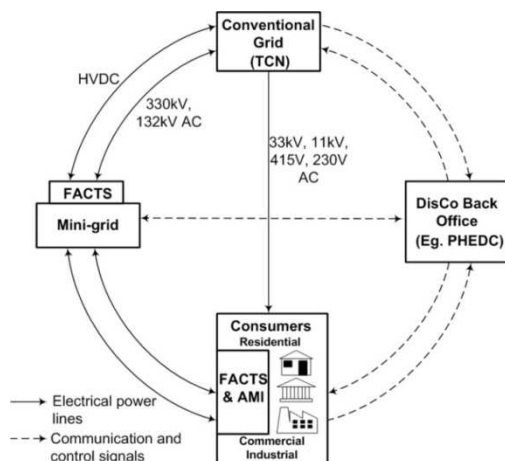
Conventional Grid (TCN)

HVDC

330kV, 132kV AC

33kV, 11kV, 415V, 230V AC

FACTS

Mini-grid

DisCo Back Office (Eg. PHEDC)

Consumers
Residential

FACTS & AMI

Commercial
Industrial

Electrical power lines

Communication and control signals